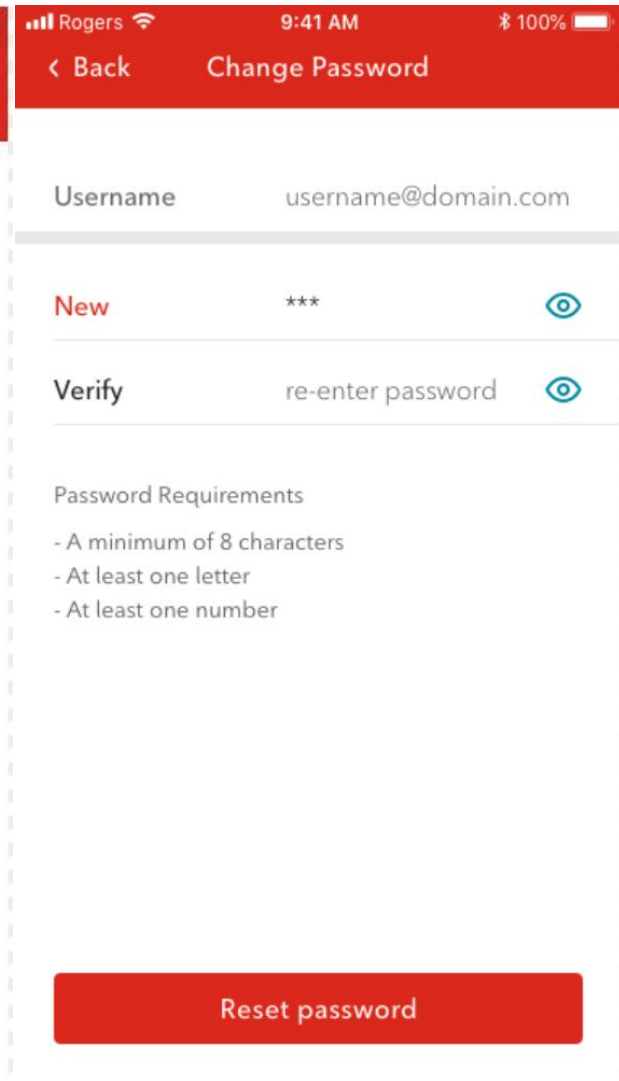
Rogers 9:41 AM 100%

‹ Back Change Password

Username username@domain.com

New ***

Verify re-enter password

Password Requirements

- A minimum of 8 characters
- At least one letter
- At least one number

Reset password